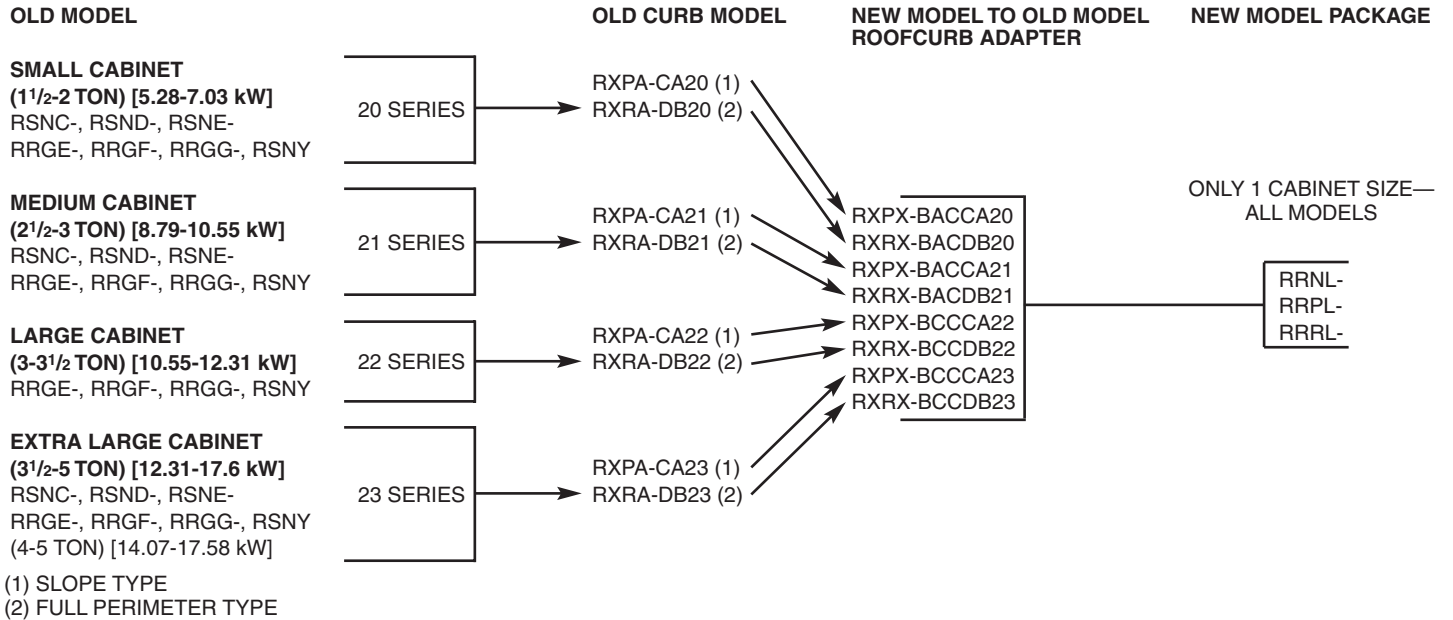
OLD MODEL

OLD CURB MODEL

NEW MODEL TO OLD MODEL ROOFCURB ADAPTER

NEW MODEL PACKAGE

SMALL CABINET
($1\frac{1}{2}$-2 TON) [5.28-7.03 kW]
RSNC-, RSND-, RSNE-
RRGE-, RRGF-, RRGG-, RSNY

20 SERIES

RXPA-CA20 (1)
RXRA-DB20 (2)

MEDIUM CABINET
($2\frac{1}{2}$-3 TON) [8.79-10.55 kW]
RSNC-, RSND-, RSNE-
RRGE-, RRGF-, RRGG-, RSNY

21 SERIES

RXPA-CA21 (1)
RXRA-DB21 (2)

LARGE CABINET
(3-$3\frac{1}{2}$ TON) [10.55-12.31 kW]
RRGE-, RRGF-, RRGG-, RSNY

22 SERIES

RXPA-CA22 (1)
RXRA-DB22 (2)

EXTRA LARGE CABINET
($3\frac{1}{2}$-5 TON) [12.31-17.6 kW]
RSNC-, RSND-, RSNE-
RRGE-, RRGF-, RRGG-, RSNY
(4-5 TON) [14.07-17.58 kW]

23 SERIES

RXPA-CA23 (1)
RXRA-DB23 (2)

RXPX-BACCA20
RXRX-BACDB20
RXPX-BACCA21
RXRX-BACDB21
RXPX-BCCCA22
RXRX-BCCDB22
RXPX-BCCCA23
RXRX-BCCDB23

ONLY 1 CABINET SIZE—
ALL MODELS

RRNL-
RRPL-
RRRL-

(1) SLOPE TYPE
(2) FULL PERIMETER TYPE